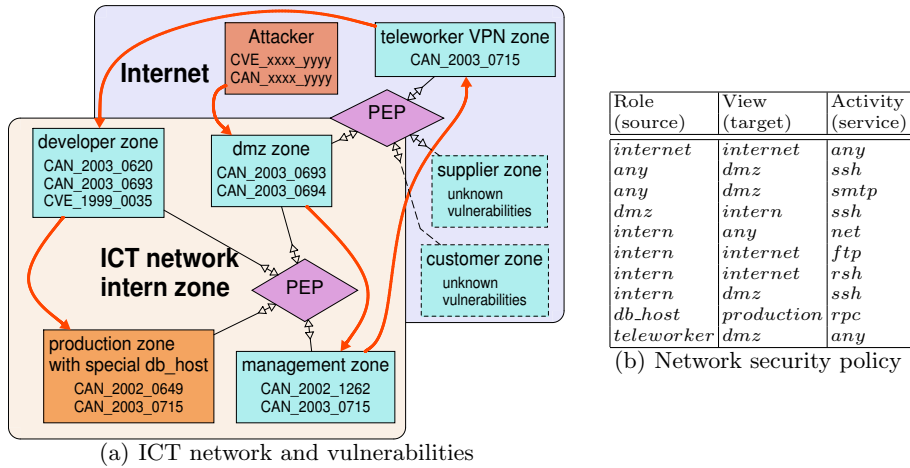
Internet

Attacker
CVE_xxxx_yyyy
CAN_xxxx_yyyy

teleworker VPN zone
CAN_2003_0715

PEP

developer zone
CAN_2003_0620
CAN_2003_0693
CVE_1999_0035

dmz zone
CAN_2003_0693
CAN_2003_0694

supplier zone
unknown
vulnerabilities

ICT network
intern zone

PEP

customer zone
unknown
vulnerabilities

production zone
with special db_host
CAN_2002_0649
CAN_2003_0715

management zone
CAN_2002_1262
CAN_2003_0715

(a) ICT network and vulnerabilities

| Role (source) | View (target) | Activity (service) |
|---|---|---|
| $internet$ | $internet$ | $any$ |
| $any$ | $dmz$ | $ssh$ |
| $any$ | $dmz$ | $smtp$ |
| $dmz$ | $intern$ | $ssh$ |
| $intern$ | $any$ | $net$ |
| $intern$ | $internet$ | $ftp$ |
| $intern$ | $internet$ | $rsh$ |
| $intern$ | $dmz$ | $ssh$ |
| $db\_host$ | $production$ | $rpc$ |
| $teleworker$ | $dmz$ | $any$ |

(b) Network security policy